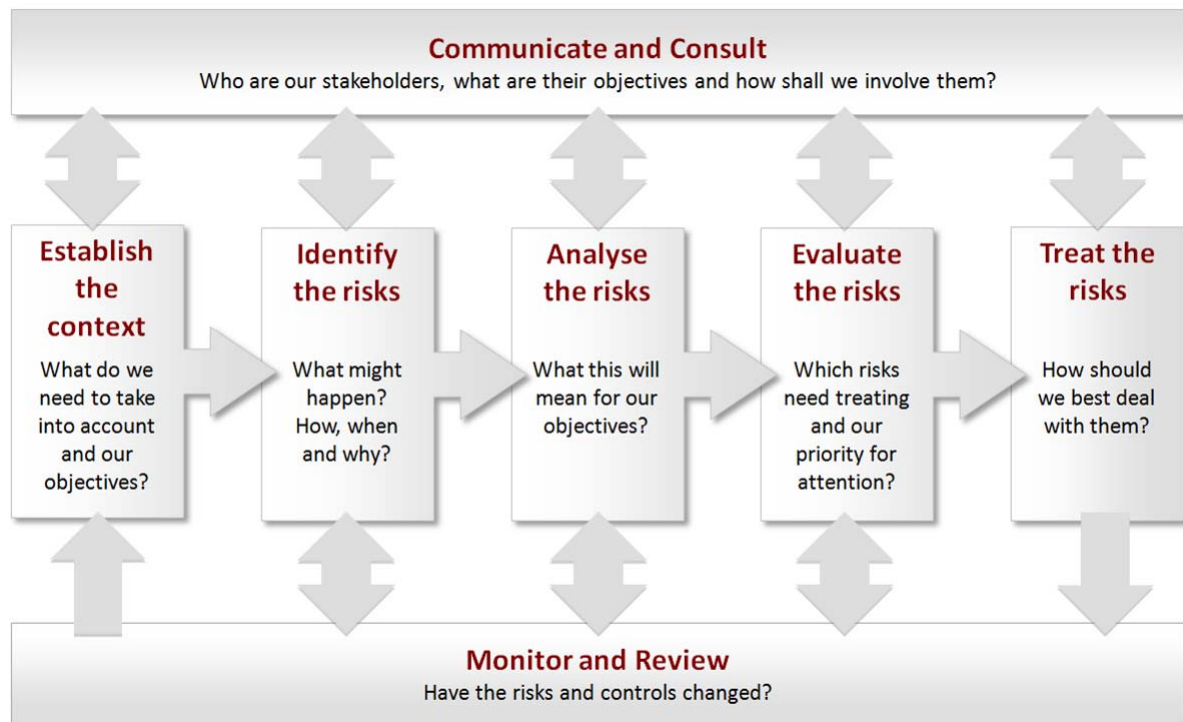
Communicate and Consult
Who are our stakeholders, what are their objectives and how shall we involve them?

Establish the context
What do we need to take into account and our objectives?

Identify the risks
What might happen? How, when and why?

Analyse the risks
What this will mean for our objectives?

Evaluate the risks
Which risks need treating and our priority for attention?

Treat the risks
How should we best deal with them?

Monitor and Review
Have the risks and controls changed?